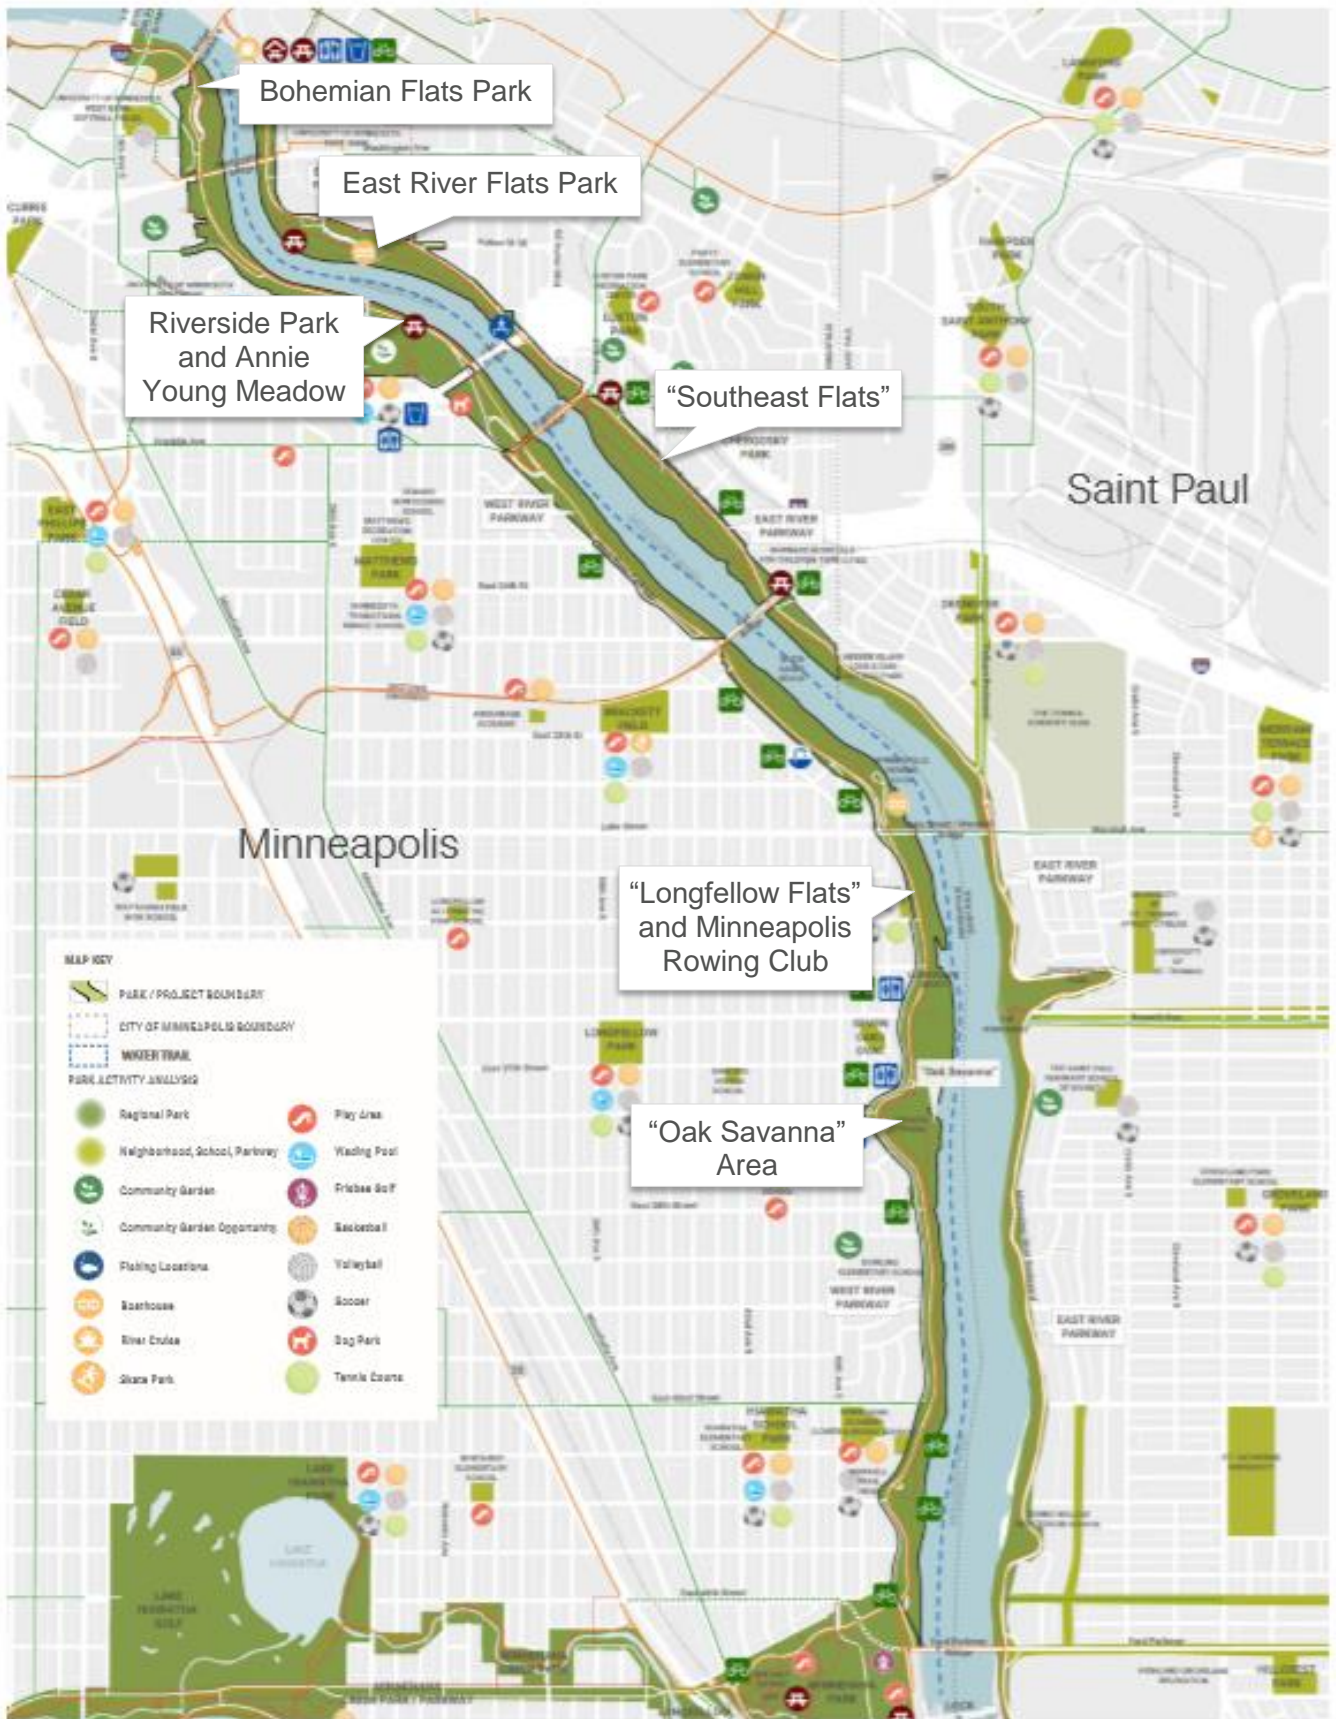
Bohemian Flats Park

East River Flats Park

Riverside Park and Annie Young Meadow

"Southeast Flats"

Saint Paul

Minneapolis

"Longfellow Flats" and Minneapolis Rowing Club

"Oak Savanna" Area

MAP KEY

PARK / PROJECT BOUNDARY

CITY OF MINNEAPOLIS BOUNDARY

WATER TRAIL

PARK ACTIVITY ANALYSIS

Regional Park

Neighborhood, School, Parkway

Community Garden

Community Garden Opportunity

Fishing Locations

Boathouse

River Cruise

Skate Park

Play Area

Wading Pool

Frisbee Golf

Basketball

Volleyball

Soccer

Dog Park

Tennis Courts

WEST RIVER PARKWAY

EAST RIVER PARKWAY

WEST RIVER PARKWAY

EAST RIVER PARKWAY

EAST RIVER PARKWAY

"Oak Savanna"

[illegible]